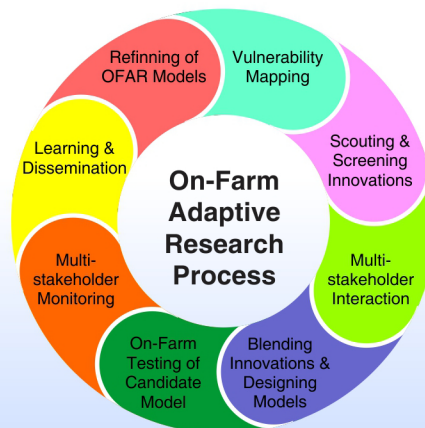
On-Farm Adaptive Research Process

Vulnerability Mapping

Scouting & Screening Innovations

Multi-stakeholder Interaction

Blending Innovations & Desinging Models

On-Farm Testing of Candidate Model

Multi-stakeholder Monitoring

Learning & Dissemination

Refinning of OFAR Models